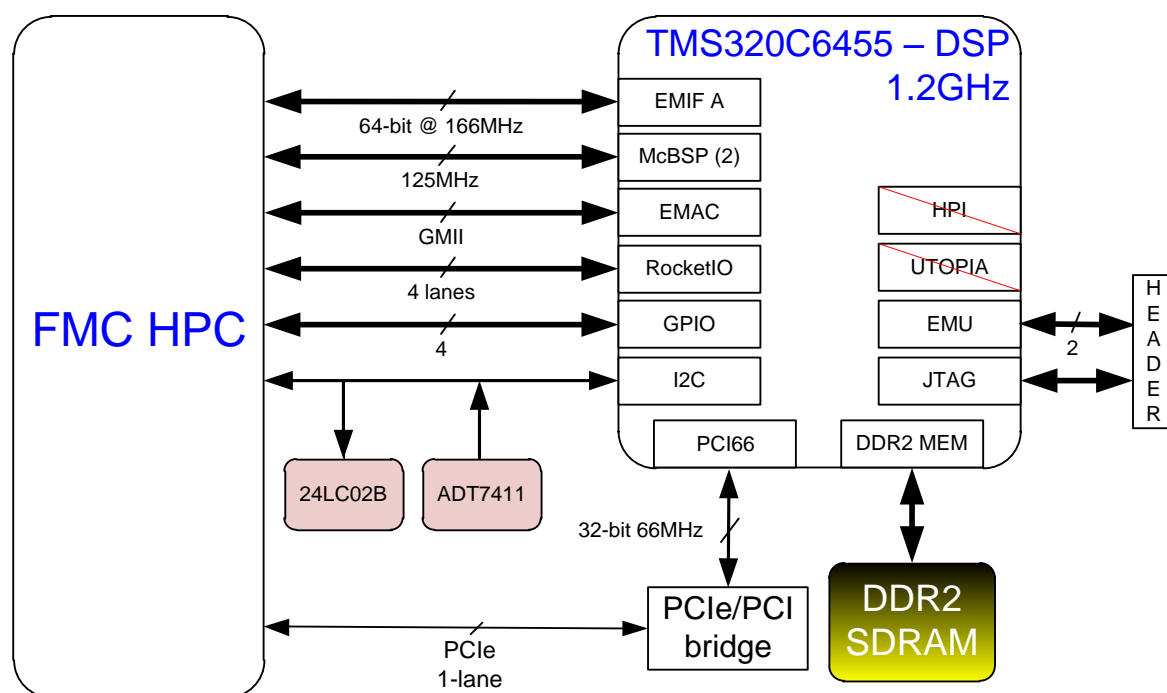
FMC HPC

TMS320C6455 – DSP
1.2GHz

EMIF A
64-bit @ 166MHz
McBSP (2)
125MHz
EMAC
GMII
RocketIO
4 lanes
GPIO
4
I2C

HPI
UTOPIA
EMU
2
JTAG

HEADER

24LC02B
ADT7411

PCI66
DDR2 MEM

32-bit 66MHz

PCIe/PCI bridge

DDR2 SDRAM

PCIe
1-lane